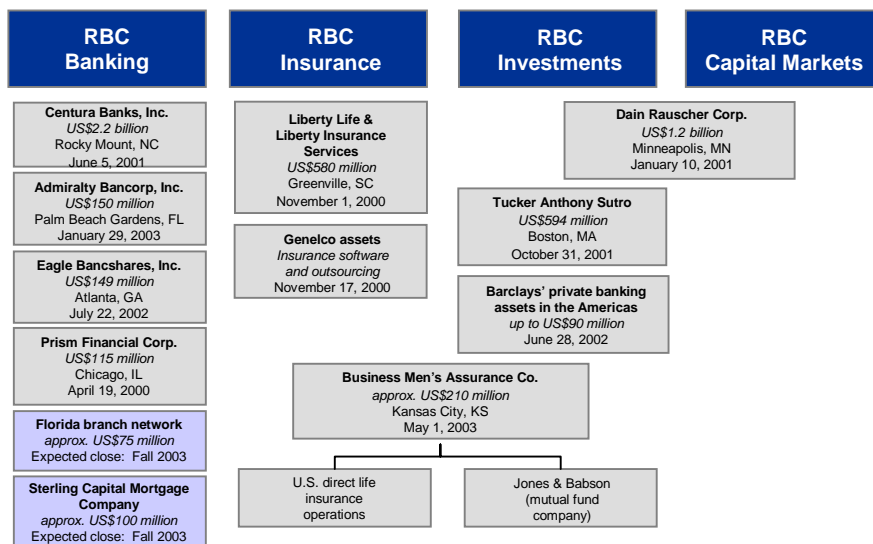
RBC Banking

RBC Insurance

RBC Investments

RBC Capital Markets

Centura Banks, Inc.
US$2.2 billion
Rocky Mount, NC
June 5, 2001

Admiralty Bancorp, Inc.
US$150 million
Palm Beach Gardens, FL
January 29, 2003

Eagle Bancshares, Inc.
US$149 million
Atlanta, GA
July 22, 2002

Prism Financial Corp.
US$115 million
Chicago, IL
April 19, 2000

Florida branch network
approx. US$75 million
Expected close: Fall 2003

Sterling Capital Mortgage Company
approx. US$100 million
Expected close: Fall 2003

Liberty Life & Liberty Insurance Services
US$580 million
Greenville, SC
November 1, 2000

Genelco assets
Insurance software and outsourcing
November 17, 2000

Dain Rauscher Corp.
US$1.2 billion
Minneapolis, MN
January 10, 2001

Tucker Anthony Sutro
US$594 million
Boston, MA
October 31, 2001

Barclays' private banking assets in the Americas
up to US$90 million
June 28, 2002

Business Men's Assurance Co.
approx. US$210 million
Kansas City, KS
May 1, 2003

U.S. direct life insurance operations

Jones & Babson (mutual fund company)